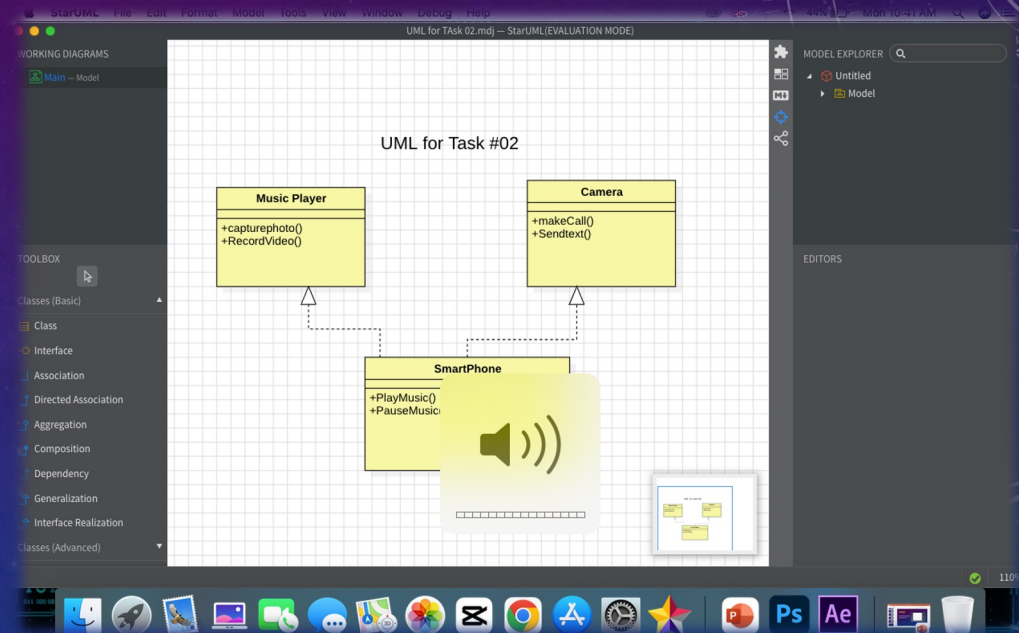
StarUML File Edit Format Model Tools View Window Debug Help

44% Mon 10:41 AM

UML for TAsk 02.mdj — StarUML(EVALUATION MODE)

WORKING DIAGRAMS

Main — Model

TOOLBOX

Classes (Basic)

Class

Interface

Association

Directed Association

Aggregation

Composition

Dependency

Generalization

Interface Realization

Classes (Advanced)

UML for Task #02

| Music Player |
|---|
| +capturephoto() +RecordVideo() |

| Camera |
|---|
| +makeCall() +Sendtext() |

| SmartPhone |
|---|
| +PlayMusic() +PauseMusic |

MODEL EXPLORER

Untitled

Model

EDITORS

110%